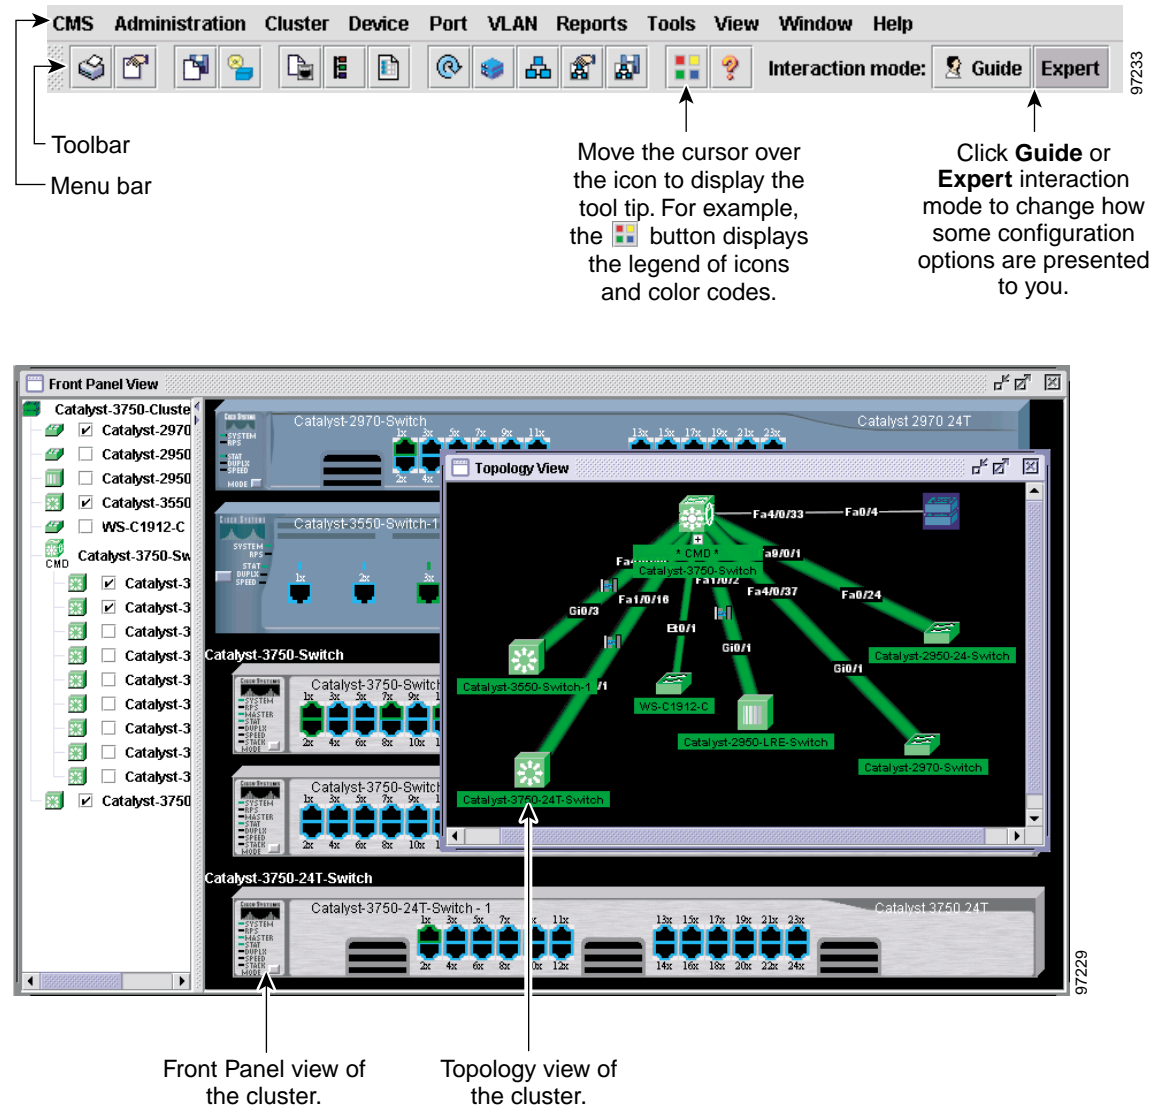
CMS Administration Cluster Device Port VLAN Reports Tools View Window Help

Interaction mode: Guide Expert

97233

Toolbar

Menu bar

Move the cursor over the icon to display the tool tip. For example, the button displays the legend of icons and color codes.

Click **Guide** or **Expert** interaction mode to change how some configuration options are presented to you.

Front Panel View

Catalyst-3750-Cluste
Catalyst-2970
Catalyst-2950
Catalyst-2950
Catalyst-3550
WS-C1912-C
CMD
Catalyst-3750-Sw
Catalyst-3
Catalyst-3
Catalyst-3
Catalyst-3
Catalyst-3
Catalyst-3
Catalyst-3
Catalyst-3
Catalyst-3
Catalyst-3750

Catalyst-2970-Switch
Catalyst 2970 24T
Catalyst-3550-Switch-1
Catalyst-3750-Switch
Catalyst-3750-Switc
Catalyst-3750-Switc
Catalyst-3750-24T-Switch
Catalyst-3750-24T-Switch - 1
Catalyst 3750 24T

Topology View

Fa4/0/33
Fa0/4
* CMD *
Catalyst-3750-Switch
Fa1/0/2
Fa1/0/16
Gi0/3
Fa4/0/37
Fa0/24
E0/1
Gi0/1
Gi0/1
Catalyst-3550-Switch-1
WS-C1912-C
Catalyst-2950-LRE-Switch
Catalyst-2950-24-Switch
Catalyst-2970-Switch
Catalyst-3750-24T-Switch

97229

Front Panel view of the cluster.

Topology view of the cluster.